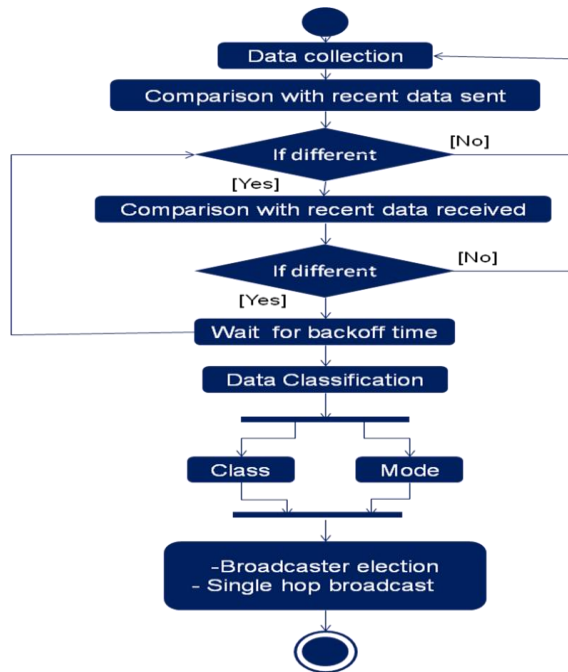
Data collection

Comparison with recent data sent

If different

[No]

[Yes]

Comparison with recent data received

If different

[No]

[Yes]

Wait for backoff time

Data Classification

Class

Mode

-Broadcaster election
- Single hop broadcast